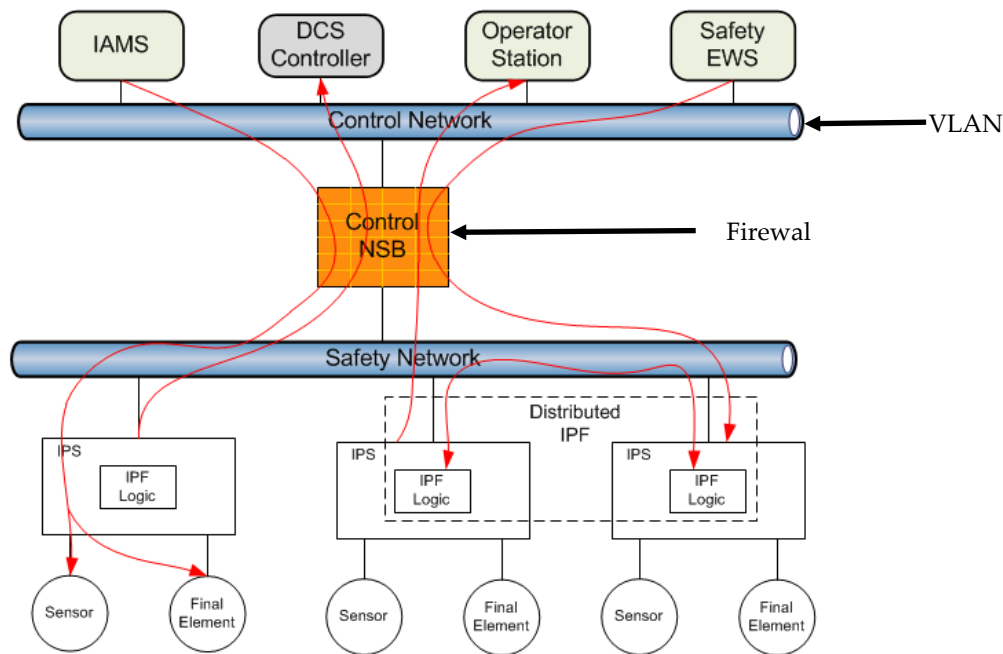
IAMS

DCS Controller

Operator Station

Safety EWS

Control Network

VLAN

Control NSB

Firewal

Safety Network

Distributed IPF

IPS

IPF Logic

IPS

IPF Logic

IPS

IPF Logic

Sensor

Final Element

Sensor

Final Element

Sensor

Final Element